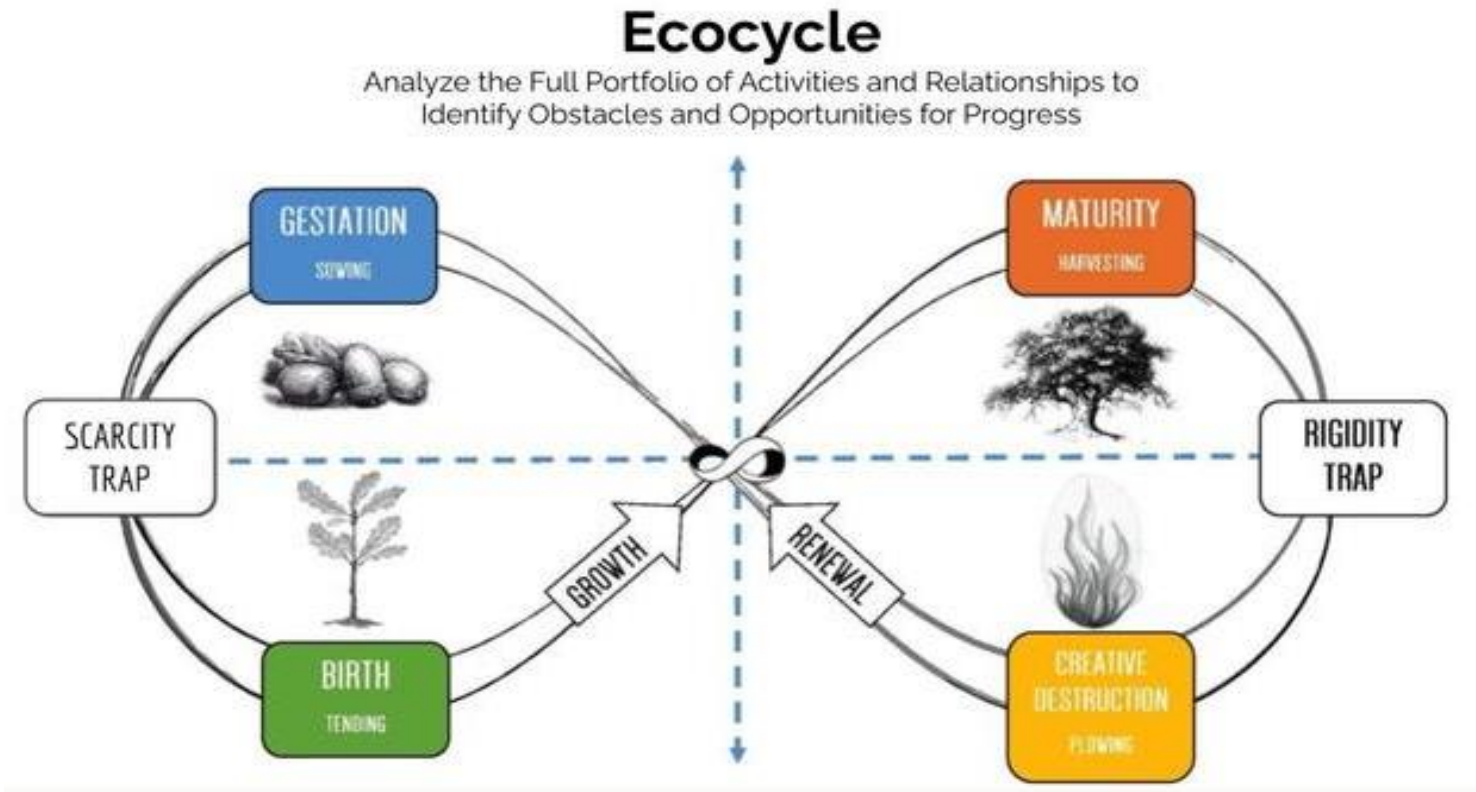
Ecocycle

Analyze the Full Portfolio of Activities and Relationships to Identify Obstacles and Opportunities for Progress

GESTATION
SOWING

MATURITY
HARVESTING

SCARCITY TRAP

RIGIDITY TRAP

GROWTH

RENEWAL

BIRTH
TENDING

CREATIVE DESTRUCTION
PLOWING